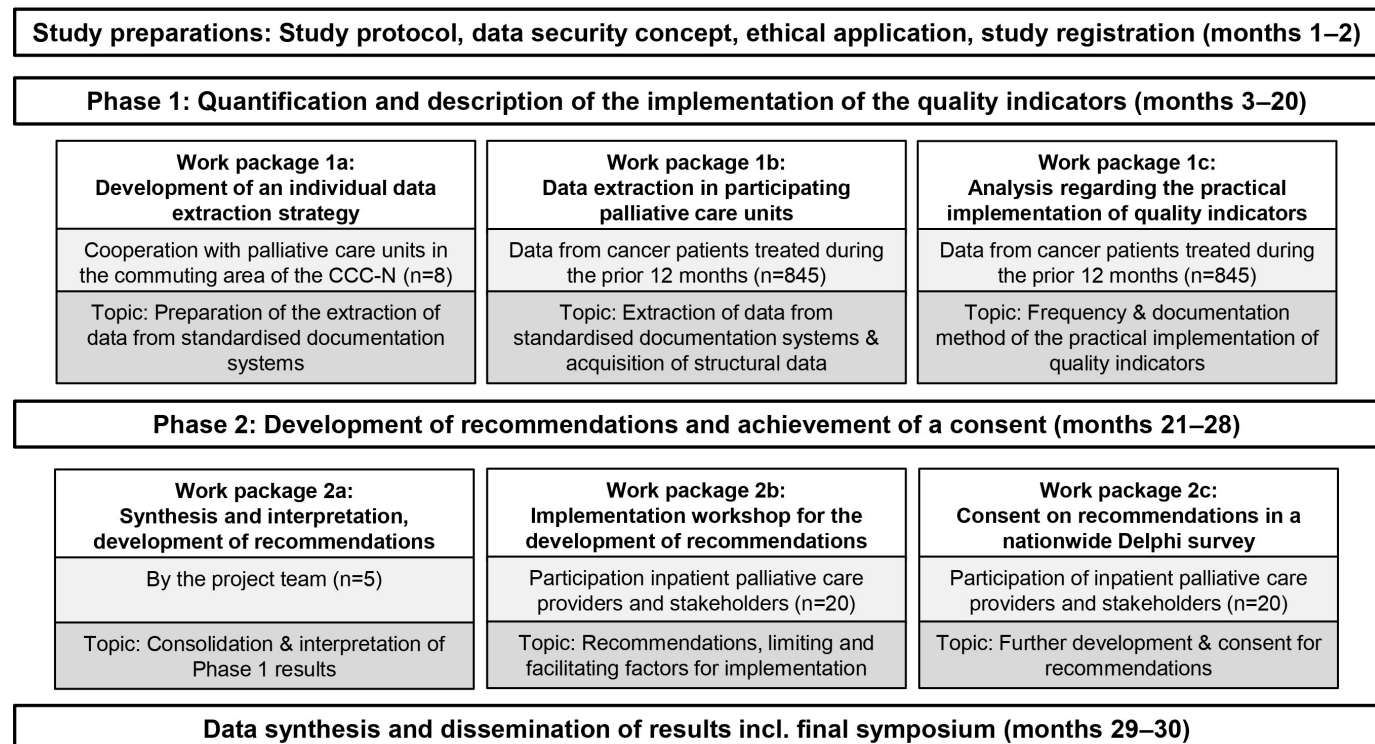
Study preparations: Study protocol, data security concept, ethical application, study registration (months 1–2)

Phase 1: Quantification and description of the implementation of the quality indicators (months 3–20)

Work package 1a: Development of an individual data extraction strategy

Cooperation with palliative care units in the commuting area of the CCC-N (n=8)

Topic: Preparation of the extraction of data from standardised documentation systems

Work package 1b: Data extraction in participating palliative care units

Data from cancer patients treated during the prior 12 months (n=845)

Topic: Extraction of data from standardised documentation systems & acquisition of structural data

Work package 1c: Analysis regarding the practical implementation of quality indicators

Data from cancer patients treated during the prior 12 months (n=845)

Topic: Frequency & documentation method of the practical implementation of quality indicators

Phase 2: Development of recommendations and achievement of a consent (months 21–28)

Work package 2a: Synthesis and interpretation, development of recommendations

By the project team (n=5)

Topic: Consolidation & interpretation of Phase 1 results

Work package 2b: Implementation workshop for the development of recommendations

Participation inpatient palliative care providers and stakeholders (n=20)

Topic: Recommendations, limiting and facilitating factors for implementation

Work package 2c: Consent on recommendations in a nationwide Delphi survey

Participation of inpatient palliative care providers and stakeholders (n=20)

Topic: Further development & consent for recommendations

Data synthesis and dissemination of results incl. final symposium (months 29–30)